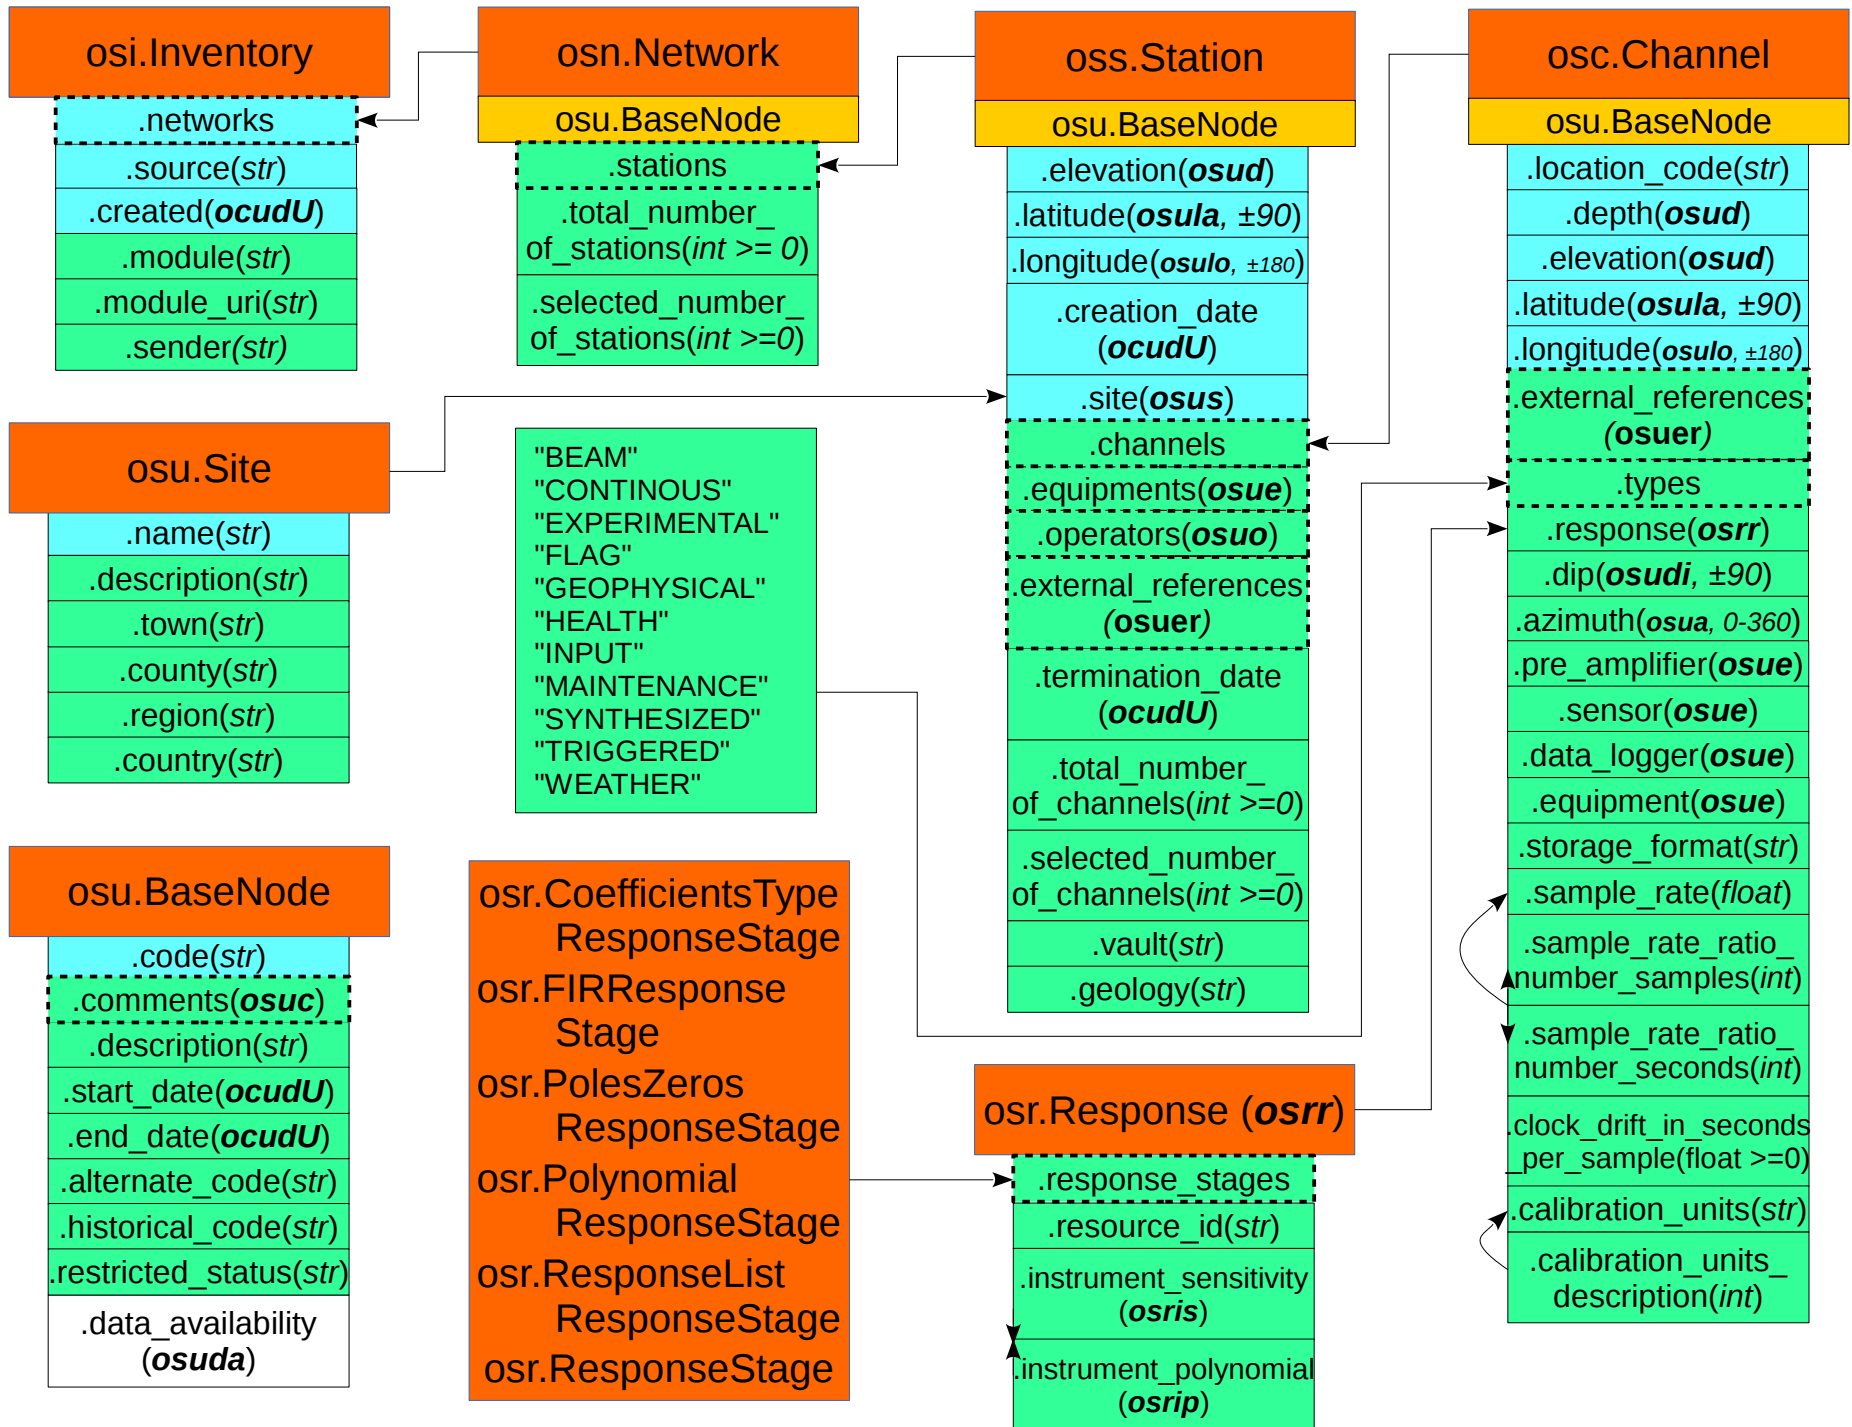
osi.Inventory
.networks
.source(*str*)
.created(***ocudU***)
.module(*str*)
.module_uri(*str*)
.sender(*str*)

osn.Network
osu.BaseNode
.stations
.total_number_of_stations(*int >= 0*)
.selected_number_of_stations(*int >=0*)

oss.Station
osu.BaseNode
.elevation(***osud***)
.latitude(***osula***, ±*90*)
.longitude(***osulo***, ±*180*)
.creation_date (***ocudU***)
.site(***osus***)
.channels
.equipments(***osue***)
.operators(***osuo***)
.external_references (***osuer***)
.termination_date (***ocudU***)
.total_number_of_channels(*int >=0*)
.selected_number_of_channels(*int >=0*)
.vault(*str*)
.geology(*str*)

osc.Channel
osu.BaseNode
.location_code(*str*)
.depth(***osud***)
.elevation(***osud***)
.latitude(***osula***, ±*90*)
.longitude(***osulo***, ±*180*)
.external_references (***osuer***)
.types
.response(***osrr***)
.dip(***osudi***, ±*90*)
.azimuth(***osua***, *0-360*)
.pre_amplifier(***osue***)
.sensor(***osue***)
.data_logger(***osue***)
.equipment(***osue***)
.storage_format(*str*)
.sample_rate(*float*)
.sample_rate_ratio_number_samples(*int*)
.sample_rate_ratio_number_seconds(*int*)
.clock_drift_in_seconds_per_sample(float >=0)
.calibration_units(*str*)
.calibration_units_description(*int*)

osu.Site
.name(*str*)
.description(*str*)
.town(*str*)
.county(*str*)
.region(*str*)
.country(*str*)

"BEAM"
"CONTINOUS"
"EXPERIMENTAL"
"FLAG"
"GEOPHYSICAL"
"HEALTH"
"INPUT"
"MAINTENANCE"
"SYNTHESIZED"
"TRIGGERED"
"WEATHER"

osu.BaseNode
.code(*str*)
.comments(***osuc***)
.description(*str*)
.start_date(***ocudU***)
.end_date(***ocudU***)
.alternate_code(*str*)
.historical_code(*str*)
.restricted_status(*str*)
.data_availability (***osuda***)

osr.CoefficientsType ResponseStage
osr.FIRResponse Stage
osr.PolesZeros ResponseStage
osr.Polynomial ResponseStage
osr.ResponseList ResponseStage
osr.ResponseStage

osr.Response (***osrr***)
.response_stages
.resource_id(*str*)
.instrument_sensitivity (***osris***)
.instrument_polynomial (***osrip***)